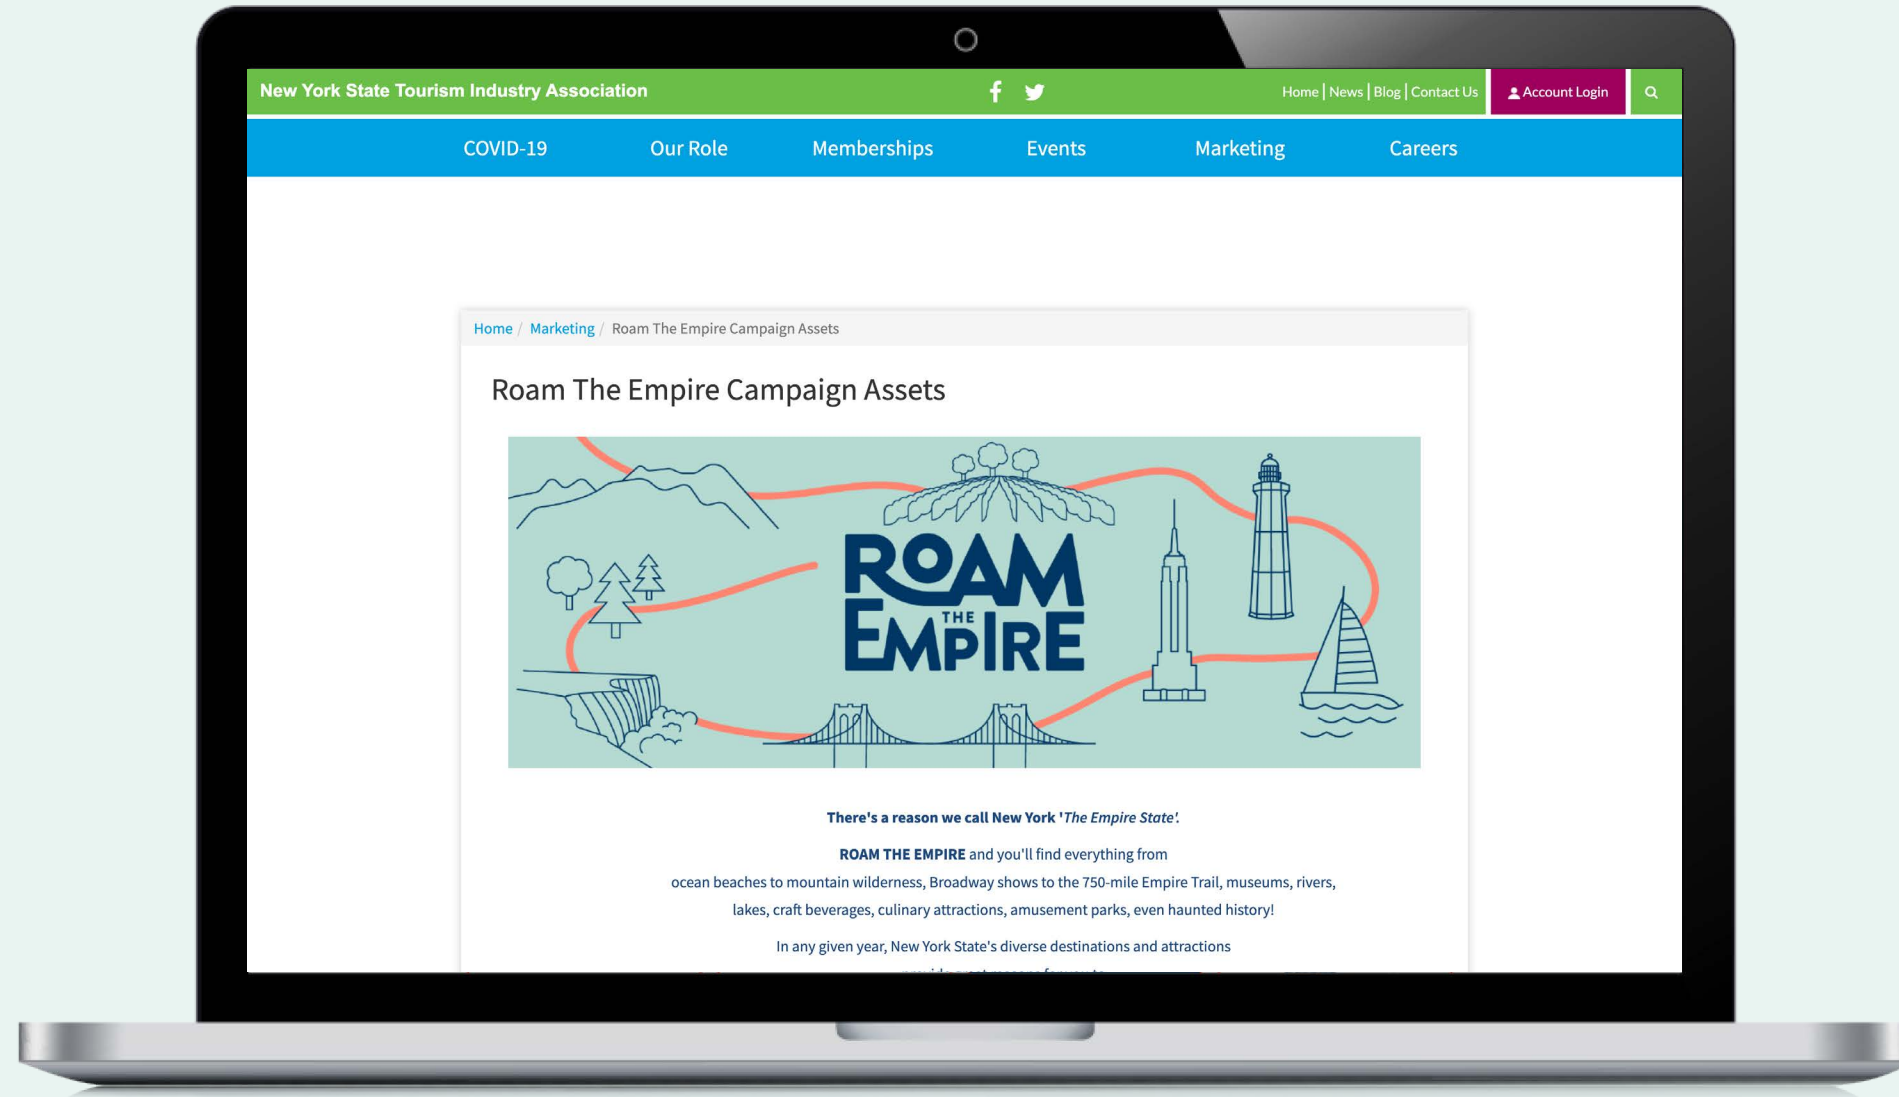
New York State Tourism Industry Association

Home | News | Blog | Contact Us

Account Login

COVID-19 Our Role Memberships Events Marketing Careers

Home / Marketing / Roam The Empire Campaign Assets

Roam The Empire Campaign Assets

ROAM THE EMPIRE

There's a reason we call New York '*The Empire State*'.

**ROAM THE EMPIRE** and you'll find everything from ocean beaches to mountain wilderness, Broadway shows to the 750-mile Empire Trail, museums, rivers, lakes, craft beverages, culinary attractions, amusement parks, even haunted history!

In any given year, New York State's diverse destinations and attractions

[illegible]